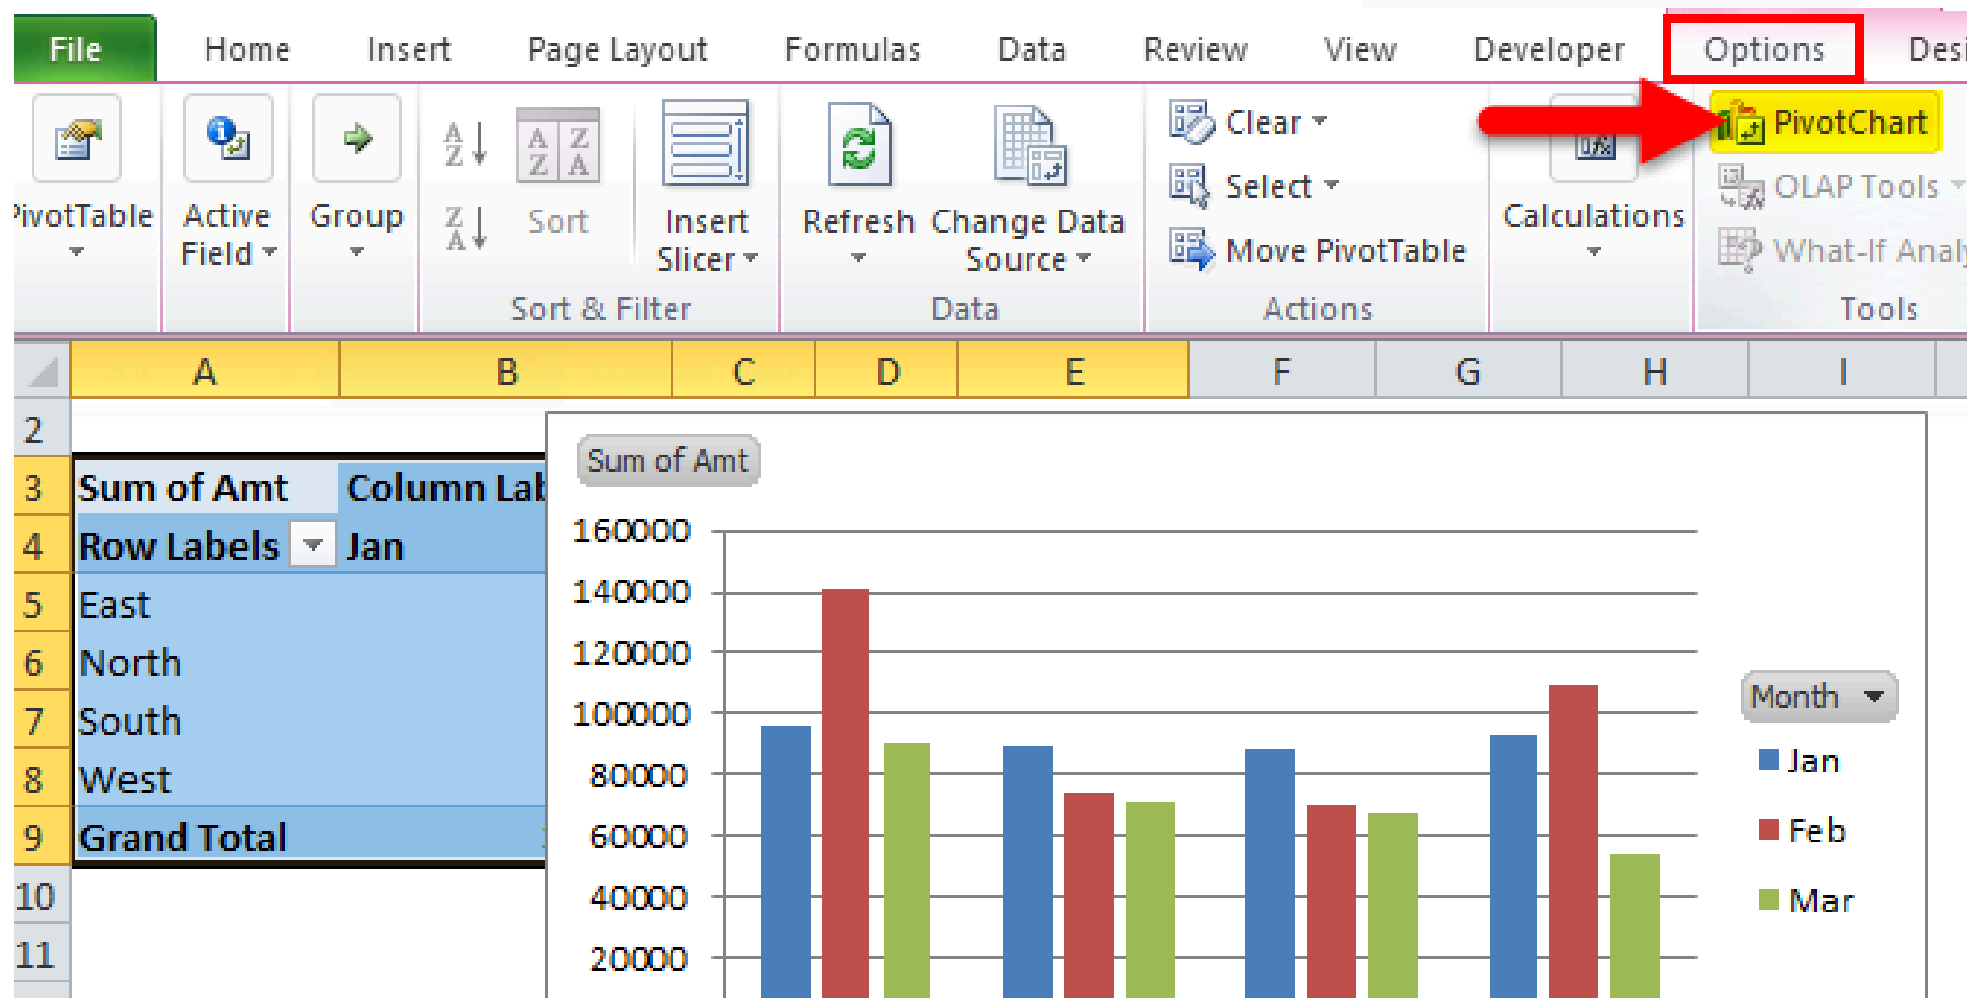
File Home Insert Page Layout Formulas Data Review View Developer Options Desi

PivotTable Active Field Group Sort Insert Slicer Refresh Change Data Source Clear Select Move PivotTable Calculations PivotChart OLAP Tools What-If Analy

Sort & Filter Data Actions Tools

| | A | B | C | D | E | F | G | H | I |
|---|---|---|---|---|---|---|---|---|---|
| 2 | | | | | | | | | |
| 3 | Sum of Amt | Column Lab | | | | | | | |
| 4 | Row Labels | Jan | | | | | | | |
| 5 | East | | | | | | | | |
| 6 | North | | | | | | | | |
| 7 | South | | | | | | | | |
| 8 | West | | | | | | | | |
| 9 | Grand Total | | | | | | | | |
| 10 | | | | | | | | | |
| 11 | | | | | | | | | |

Sum of Amt

160000
140000
120000
100000
80000
60000
40000
20000

Month
Jan
Feb
Mar